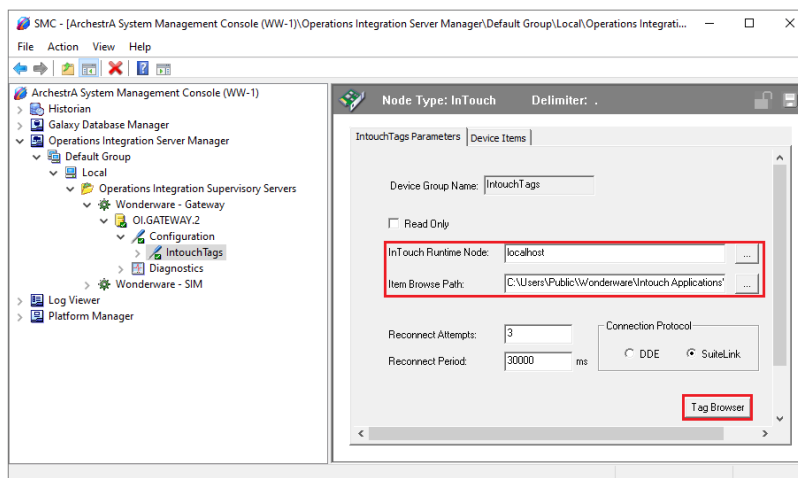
SMC - [ArchestrA System Management Console (WW-1)\Operations Integration Server Manager\Default Group\Local\Operations Integrati...

File Action View Help

ArchestrA System Management Console (WW-1)
Historian
Galaxy Database Manager
Operations Integration Server Manager
Default Group
Local
Operations Integration Supervisory Servers
Wonderware - Gateway
OI.GATEWAY.2
Configuration
IntouchTags
Diagnostics
Wonderware - SIM
Log Viewer
Platform Manager

Node Type: InTouch Delimiter: .

IntouchTags Parameters | Device Items

Device Group Name: IntouchTags

Read Only

InTouch Runtime Node: localhost ...

Item Browse Path: C:\Users\Public\Wonderware\Intouch Applications' ...

Reconnect Attempts: 3

Reconnect Period: 30000 ms

Connection Protocol
DDE SuiteLink

Tag Browser